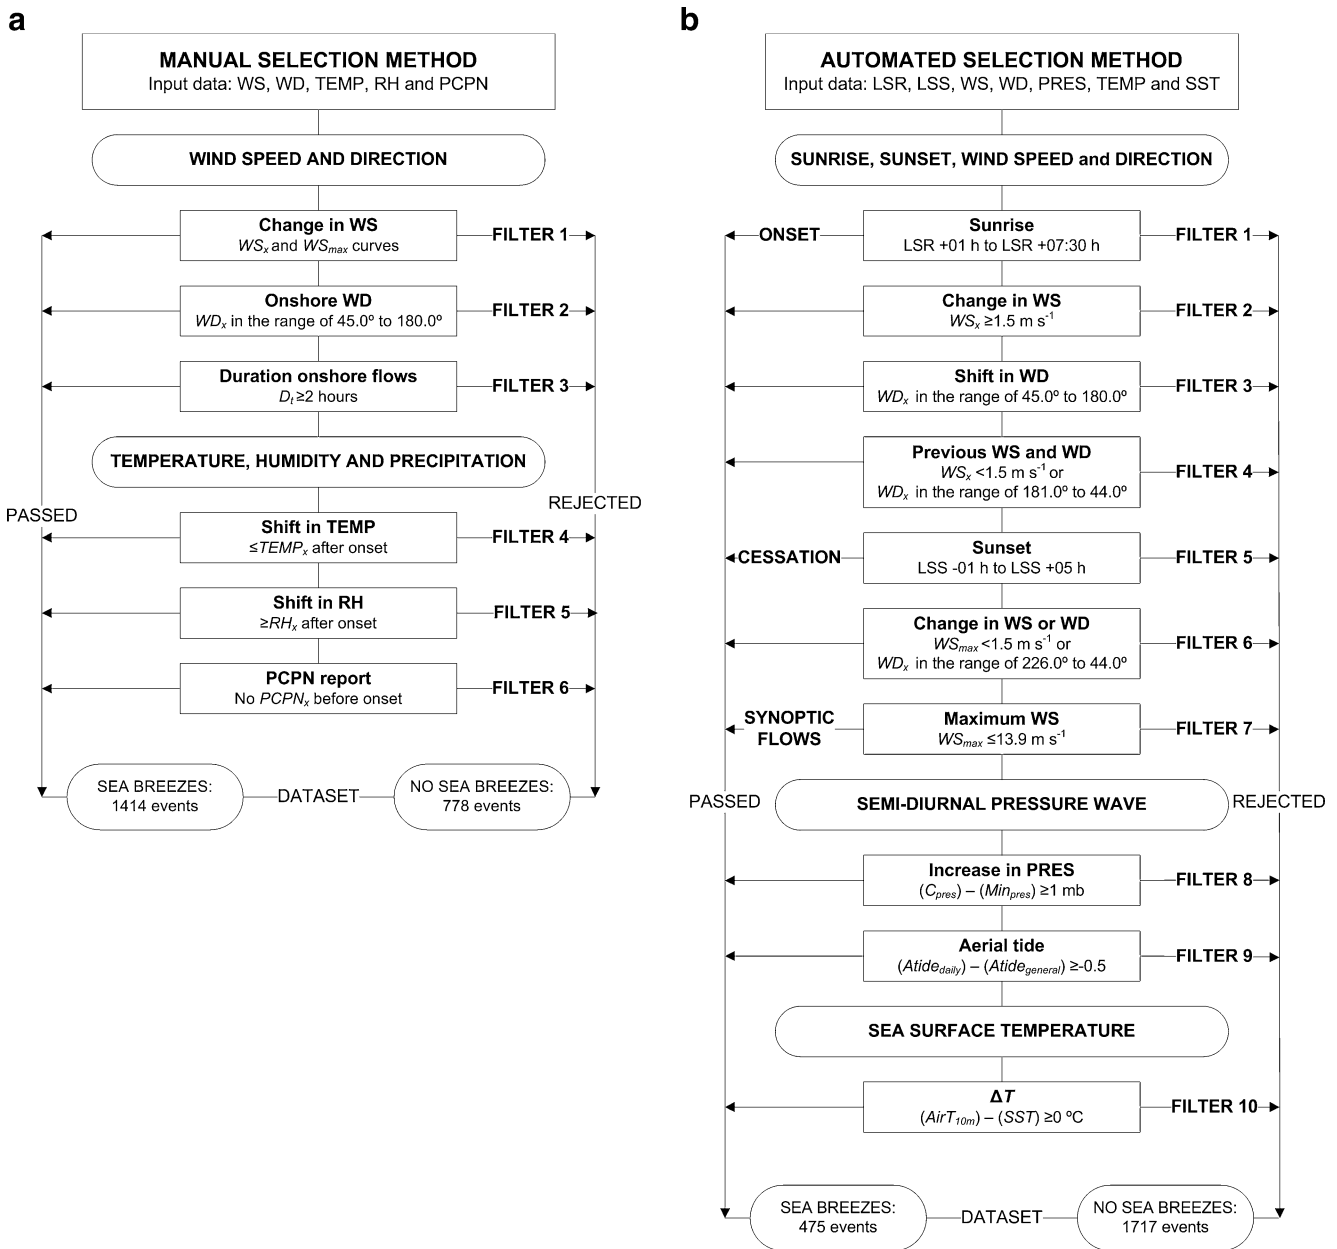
a

MANUAL SELECTION METHOD
Input data: WS, WD, TEMP, RH and PCPN

WIND SPEED AND DIRECTION

Change in WS
$WS_x$ and $WS_{max}$ curves
FILTER 1

Onshore WD
$WD_x$ in the range of 45.0º to 180.0º
FILTER 2

Duration onshore flows
$D_t$ ≥2 hours
FILTER 3

TEMPERATURE, HUMIDITY AND PRECIPITATION

PASSED
REJECTED

Shift in TEMP
≤$TEMP_x$ after onset
FILTER 4

Shift in RH
≥$RH_x$ after onset
FILTER 5

PCPN report
No $PCPN_x$ before onset
FILTER 6

SEA BREEZES:
1414 events
DATASET
NO SEA BREEZES:
778 events

b

AUTOMATED SELECTION METHOD
Input data: LSR, LSS, WS, WD, PRES, TEMP and SST

SUNRISE, SUNSET, WIND SPEED and DIRECTION

ONSET
Sunrise
LSR +01 h to LSR +07:30 h
FILTER 1

Change in WS
$WS_x$ ≥1.5 m s$^{-1}$
FILTER 2

Shift in WD
$WD_x$ in the range of 45.0º to 180.0º
FILTER 3

Previous WS and WD
$WS_x$ <1.5 m s$^{-1}$ or
$WD_x$ in the range of 181.0º to 44.0º
FILTER 4

CESSATION
Sunset
LSS -01 h to LSS +05 h
FILTER 5

Change in WS or WD
$WS_{max}$ <1.5 m s$^{-1}$ or
$WD_x$ in the range of 226.0º to 44.0º
FILTER 6

SYNOPTIC FLOWS
Maximum WS
$WS_{max}$ ≤13.9 m s$^{-1}$
FILTER 7

PASSED
SEMI-DIURNAL PRESSURE WAVE
REJECTED

Increase in PRES
($C_{pres}$) – ($Min_{pres}$) ≥1 mb
FILTER 8

Aerial tide
($Atide_{daily}$) – ($Atide_{general}$) ≥-0.5
FILTER 9

SEA SURFACE TEMPERATURE

Δ$T$
($AirT_{10m}$) – ($SST$) ≥0 ºC
FILTER 10

SEA BREEZES:
475 events
DATASET
NO SEA BREEZES:
1717 events